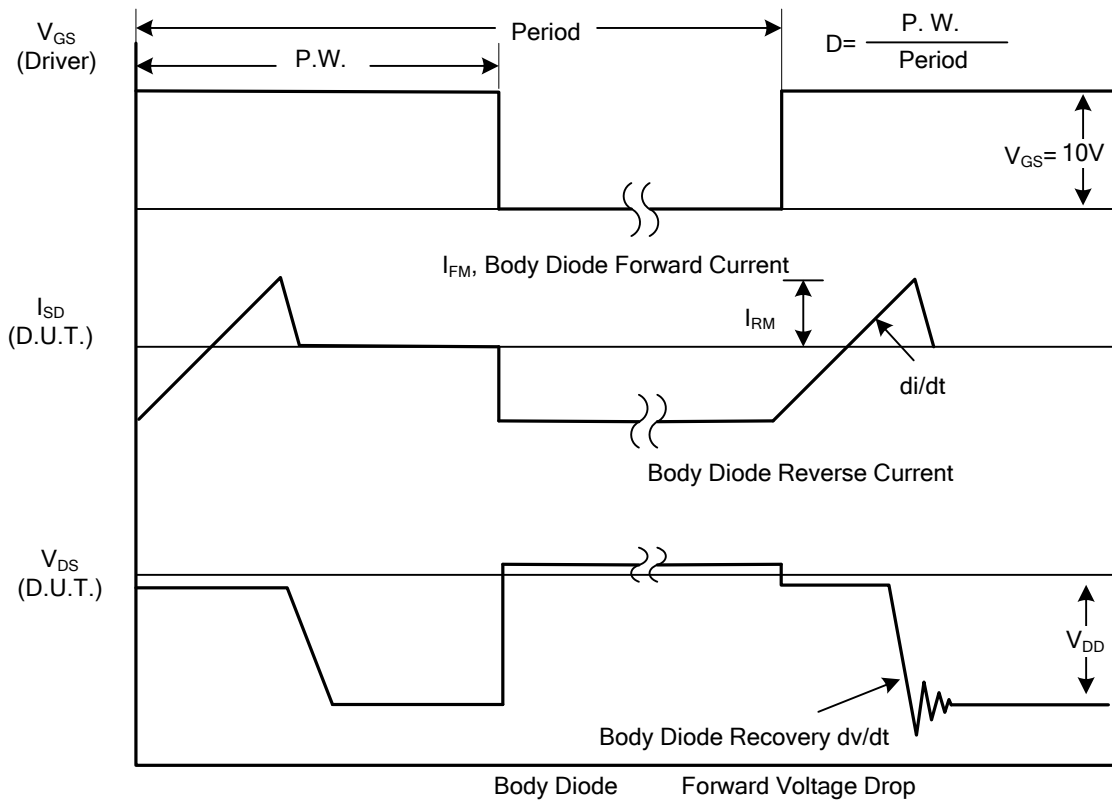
$V_{GS}$
(Driver)

Period

P.W.

D= $\frac{\text{P. W.}}{\text{Period}}$

$V_{GS}$= 10V

$I_{FM}$, Body Diode Forward Current

$I_{SD}$
(D.U.T.)

$I_{RM}$

di/dt

Body Diode Reverse Current

$V_{DS}$
(D.U.T.)

$V_{DD}$

Body Diode Recovery dv/dt

Body Diode Forward Voltage Drop